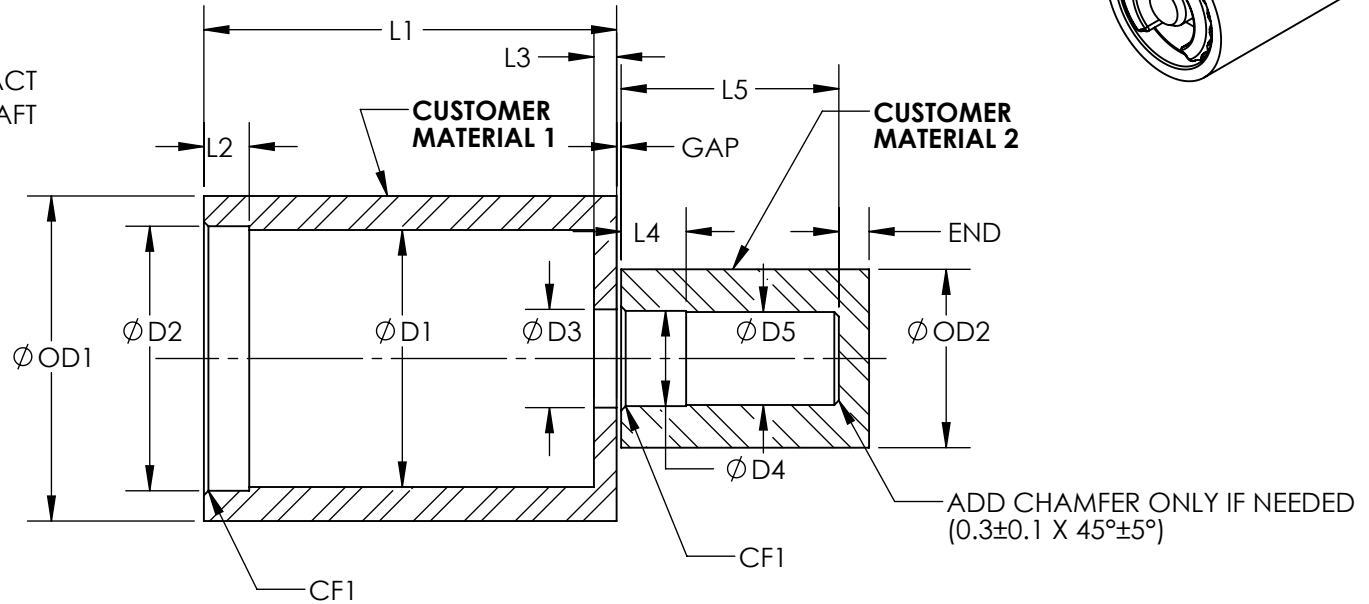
ACT
AFT

L1

L3

L5

L2

CUSTOMER MATERIAL 1

GAP

CUSTOMER MATERIAL 2

L4

END

$\varnothing$OD1

$\varnothing$D2

$\varnothing$D1

$\varnothing$D3

$\varnothing$D5

$\varnothing$OD2

$\varnothing$D4

ADD CHAMFER ONLY IF NEEDED (0.3±0.1 X 45°±5°)

CF1

CF1